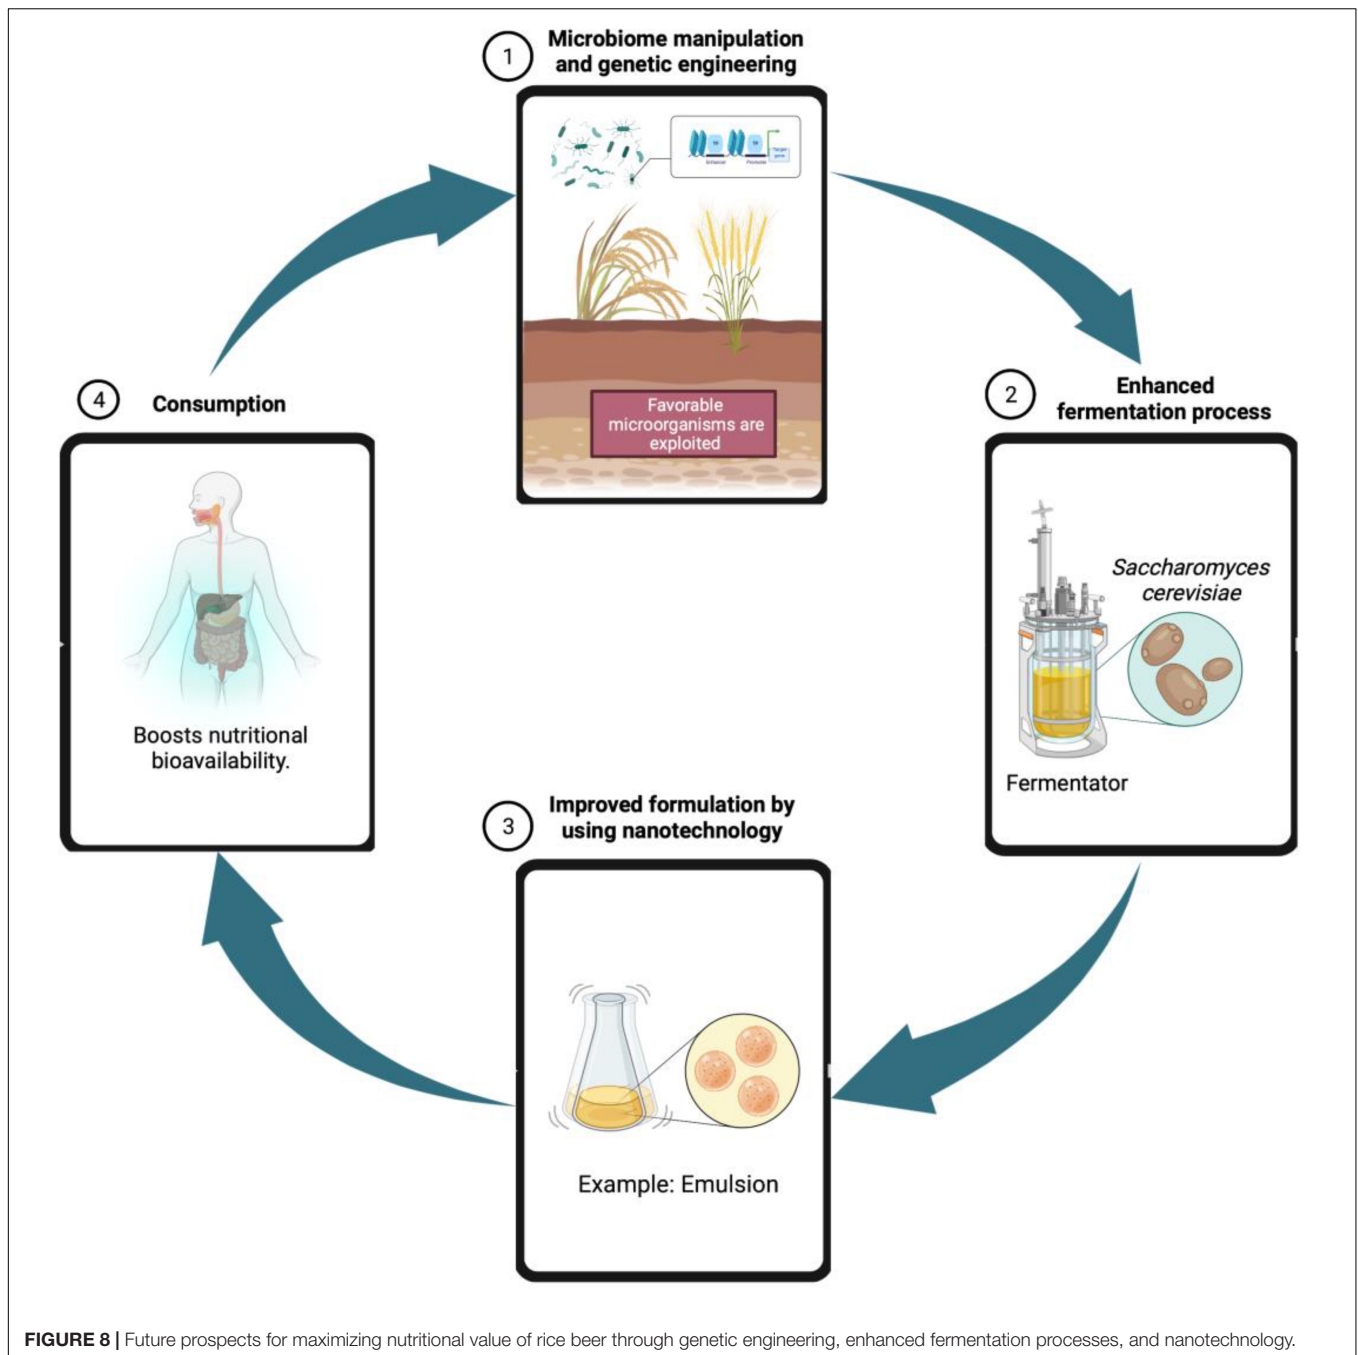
1 Microbiome manipulation and genetic engineering

Enhancer Promoter Target gene

Favorable microorganisms are exploited

2 Enhanced fermentation process

Saccharomyces cerevisiae

Fermentator

3 Improved formulation by using nanotechnology

Example: Emulsion

4 Consumption

Boosts nutritional bioavailability.

FIGURE 8 | Future prospects for maximizing nutritional value of rice beer through genetic engineering, enhanced fermentation processes, and nanotechnology.